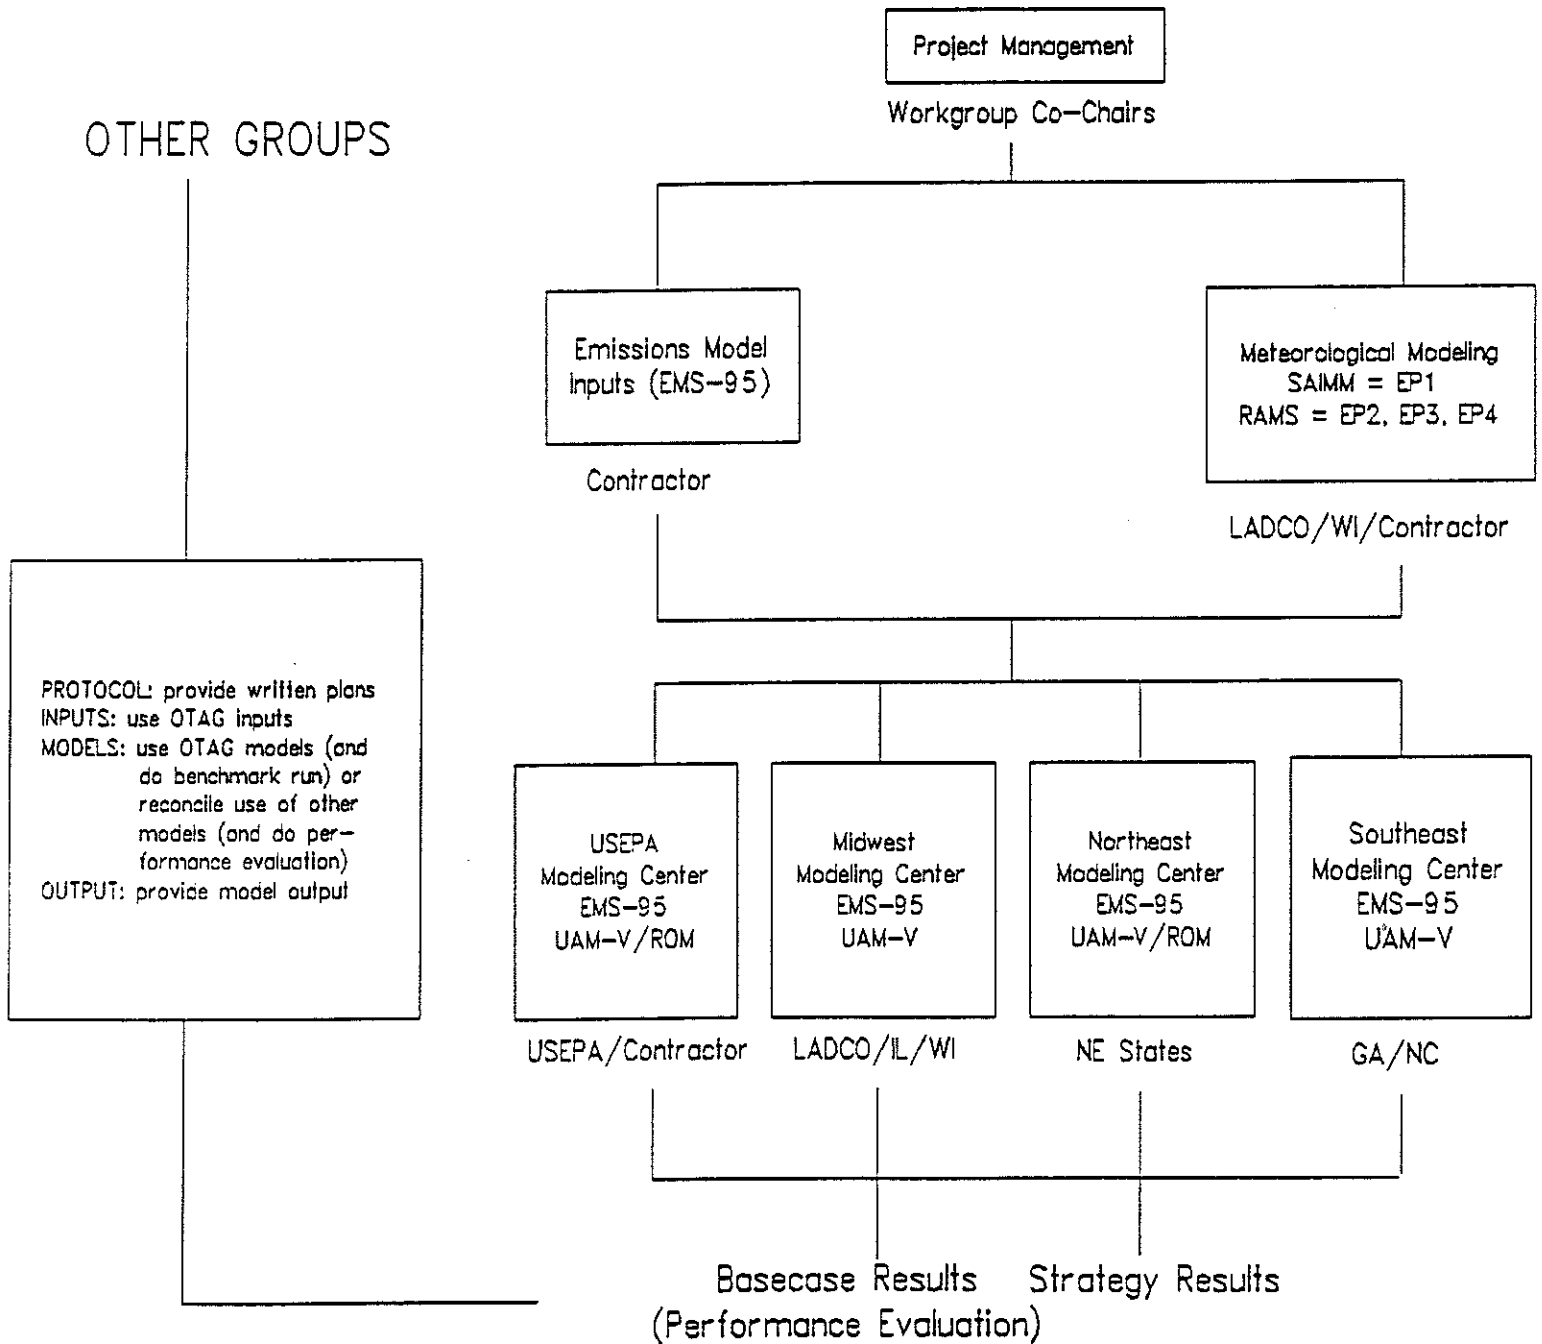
Project Management

Workgroup Co-Chairs

OTHER GROUPS

Emissions Model Inputs (EMS-95)

Contractor

Meteorological Modeling
SAIMM = EP1
RAMS = EP2, EP3, EP4

LADCO/WI/Contractor

PROTOCOL: provide written plans
INPUTS: use OTAG inputs
MODELS: use OTAG models (and do benchmark run) or reconcile use of other models (and do performance evaluation)
OUTPUT: provide model output

USEPA
Modeling Center
EMS-95
UAM-V/ROM

USEPA/Contractor

Midwest
Modeling Center
EMS-95
UAM-V

LADCO/IL/WI

Northeast
Modeling Center
EMS-95
UAM-V/ROM

NE States

Southeast
Modeling Center
EMS-95
UAM-V

GA/NC

Basecase Results
(Performance Evaluation)

Strategy Results